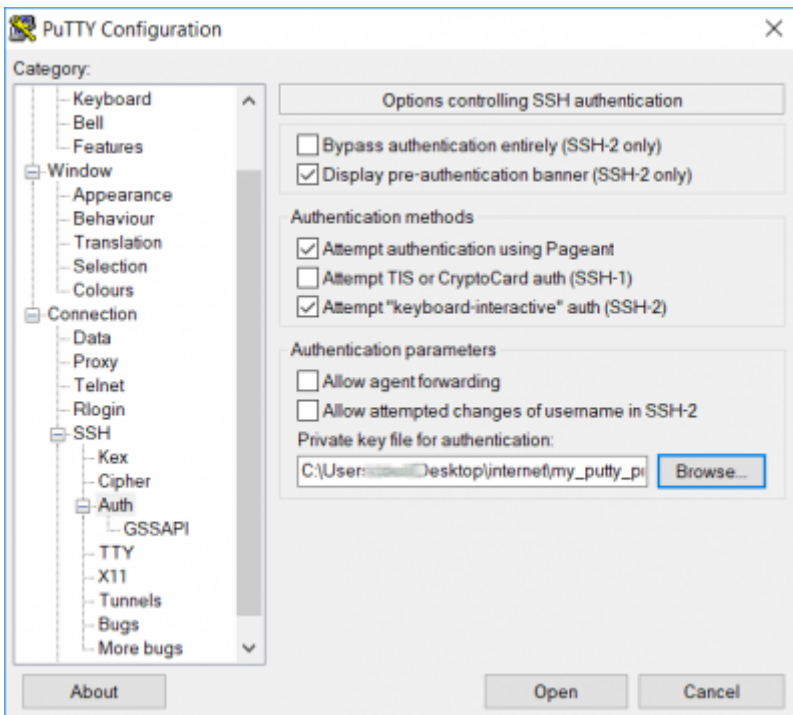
PuTTY Configuration

Category:

Keyboard
Bell
Features
Window
Appearance
Behaviour
Translation
Selection
Colours
Connection
Data
Proxy
Telnet
Rlogin
SSH
Kex
Cipher
Auth
GSSAPI
TTY
X11
Tunnels
Bugs
More bugs

Options controlling SSH authentication

Bypass authentication entirely (SSH-2 only)
Display pre-authentication banner (SSH-2 only)

Authentication methods
Attempt authentication using Pageant
Attempt TIS or CryptoCard auth (SSH-1)
Attempt "keyboard-interactive" auth (SSH-2)

Authentication parameters
Allow agent forwarding
Allow attempted changes of username in SSH-2
Private key file for authentication:
C:\Users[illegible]Desktop\internet\my_putty_p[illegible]
Browse...

About
Open
Cancel